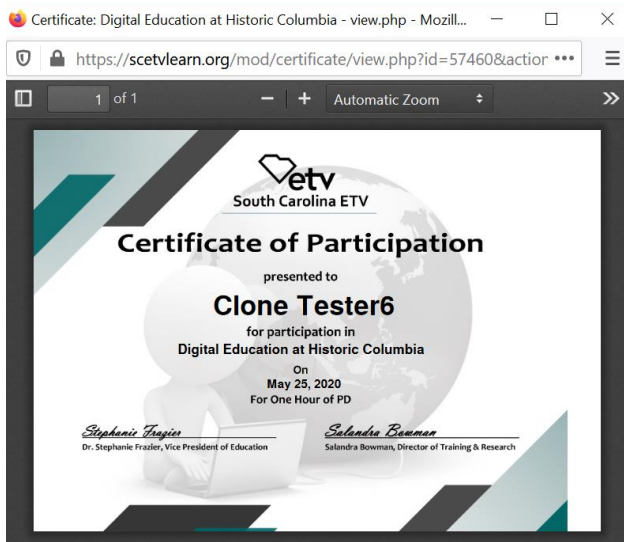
Certificate: Digital Education at Historic Columbia - view.php - Mozill...

https://scetvlearn.org/mod/certificate/view.php?id=57460&action •••

1 of 1

Automatic Zoom

etv
South Carolina ETV

Certificate of Participation

presented to

Clone Tester6

for participation in
Digital Education at Historic Columbia

On
May 25, 2020
For One Hour of PD

Stephanie Frazier
Dr. Stephanie Frazier, Vice President of Education

Salandra Bowman
Salandra Bowman, Director of Training & Research